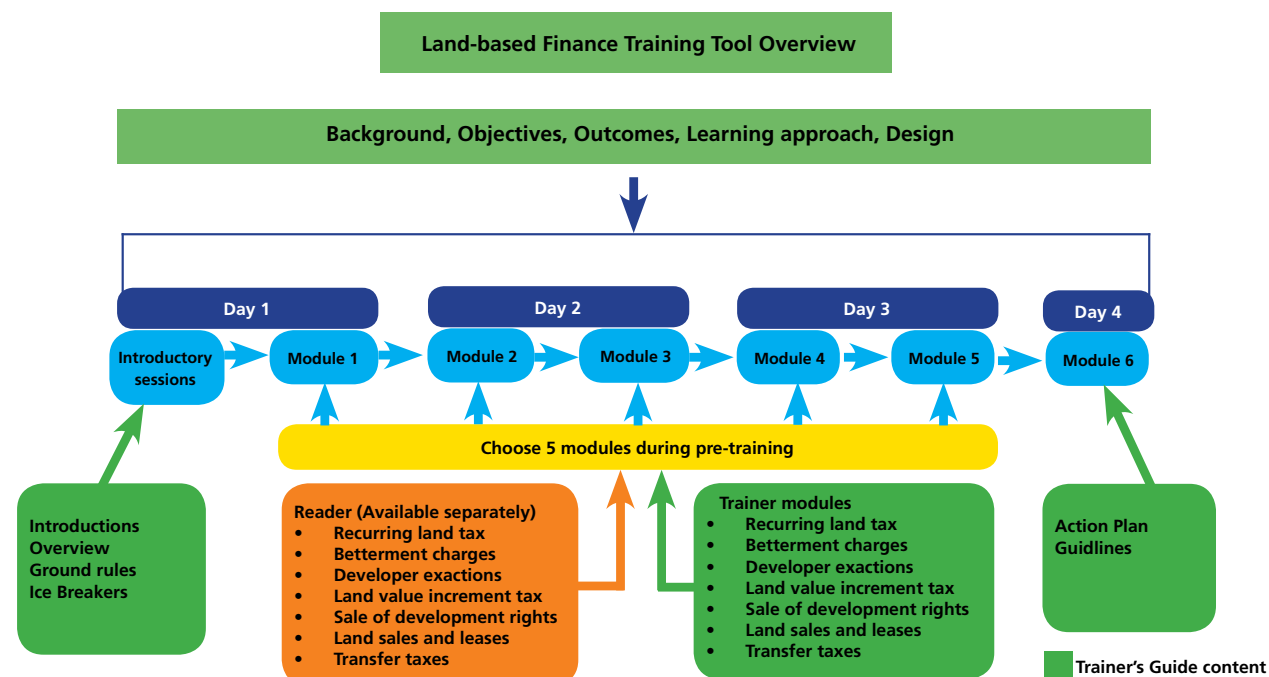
Land-based Finance Training Tool Overview

Background, Objectives, Outcomes, Learning approach, Design

Day 1

Introductory sessions

Module 1

Day 2

Module 2

Module 3

Day 3

Module 4

Module 5

Day 4

Module 6

Choose 5 modules during pre-training

Introductions
Overview
Ground rules
Ice Breakers

Reader (Available separately)
• Recurring land tax
• Betterment charges
• Developer exactions
• Land value increment tax
• Sale of development rights
• Land sales and leases
• Transfer taxes

Trainer modules
• Recurring land tax
• Betterment charges
• Developer exactions
• Land value increment tax
• Sale of development rights
• Land sales and leases
• Transfer taxes

Action Plan
Guidlines

Trainer's Guide content